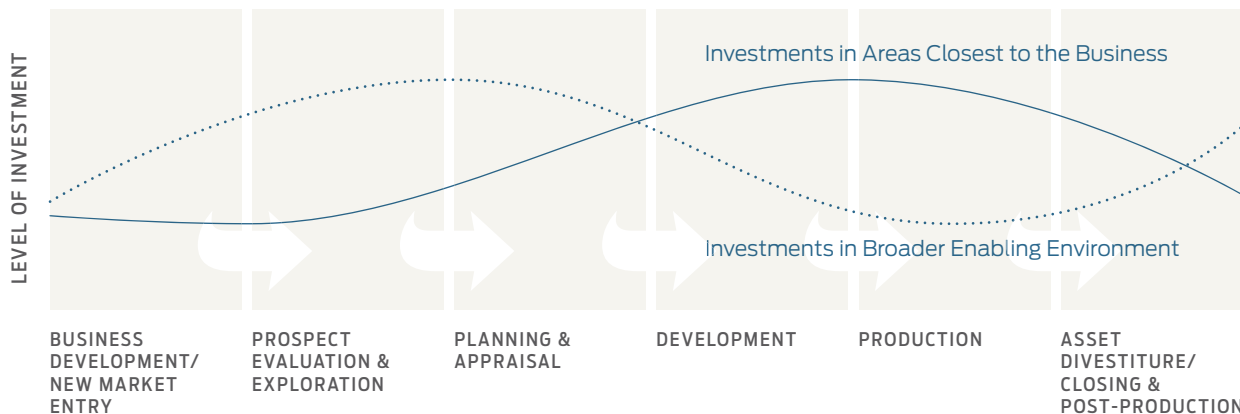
LEVEL OF INVESTMENT

Investments in Areas Closest to the Business

Investments in Broader Enabling Environment

BUSINESS DEVELOPMENT/ NEW MARKET ENTRY

PROSPECT EVALUATION & EXPLORATION

PLANNING & APPRAISAL

DEVELOPMENT

PRODUCTION

ASSET DIVESTITURE/ CLOSING & POST-PRODUCTION